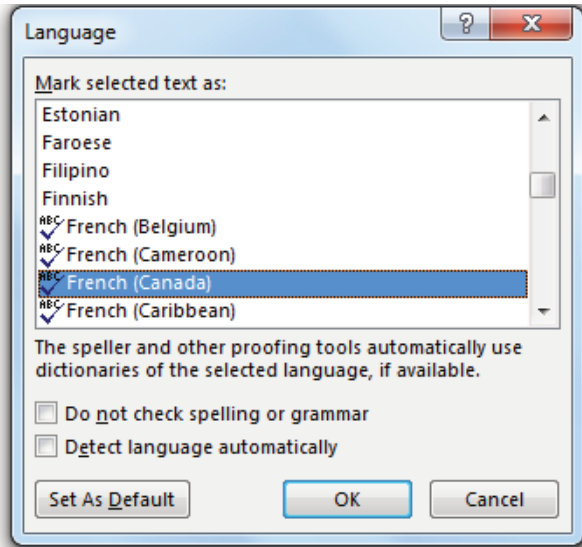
Language

?

X

Mark selected text as:

Estonian
Faroese
Filipino
Finnish
French (Belgium)
French (Cameroon)
French (Canada)
French (Caribbean)

The speller and other proofing tools automatically use dictionaries of the selected language, if available.

Do not check spelling or grammar

Detect language automatically

Set As Default

OK

Cancel